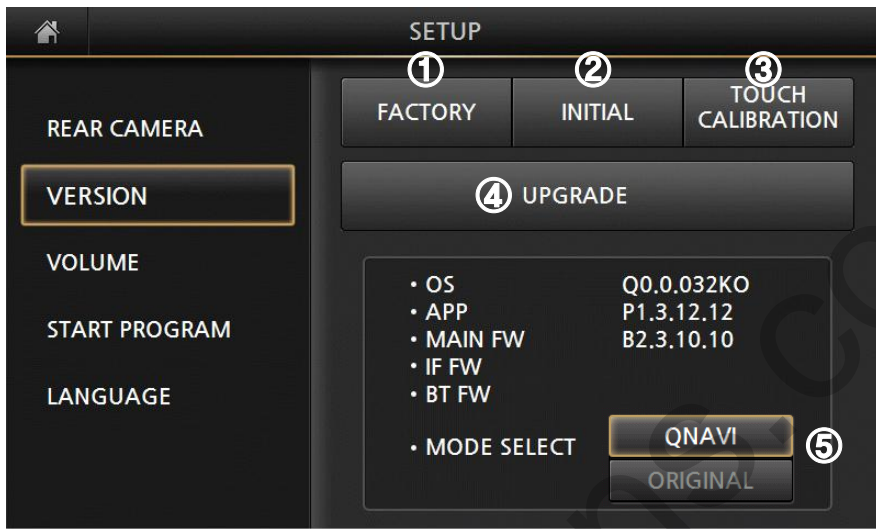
SETUP

REAR CAMERA
VERSION
VOLUME
START PROGRAM
LANGUAGE

①
FACTORY
②
INITIAL
③
TOUCH CALIBRATION

④ UPGRADE

• OS Q0.0.032KO
• APP P1.3.12.12
• MAIN FW B2.3.10.10
• IF FW
• BT FW

• MODE SELECT QNAVI ⑤
ORIGINAL